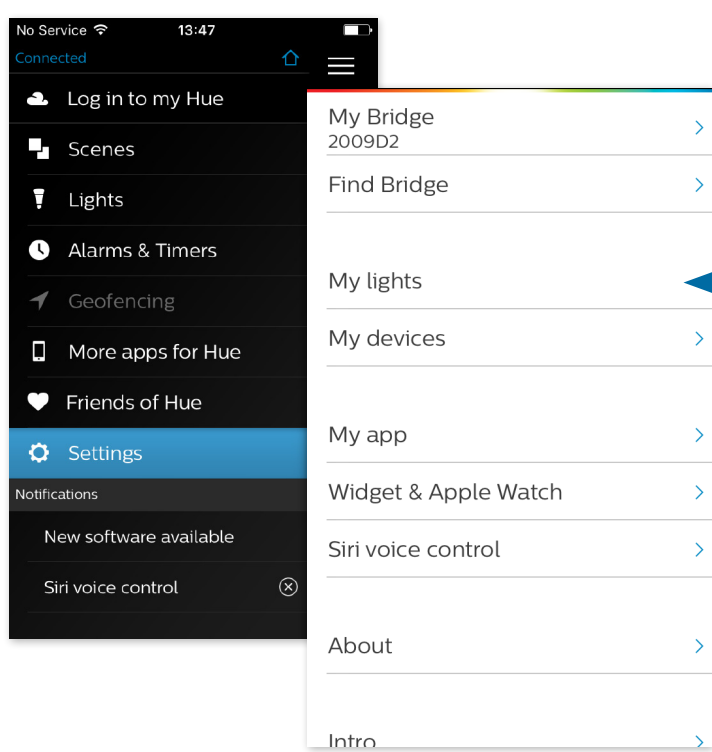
No Service 13:47

Connected

Log in to my Hue

Scenes

Lights

Alarms & Timers

Geofencing

More apps for Hue

Friends of Hue

Settings

Notifications

New software available

Siri voice control

My Bridge
2009D2

Find Bridge

My lights

My devices

My app

Widget & Apple Watch

Siri voice control

About

Intro